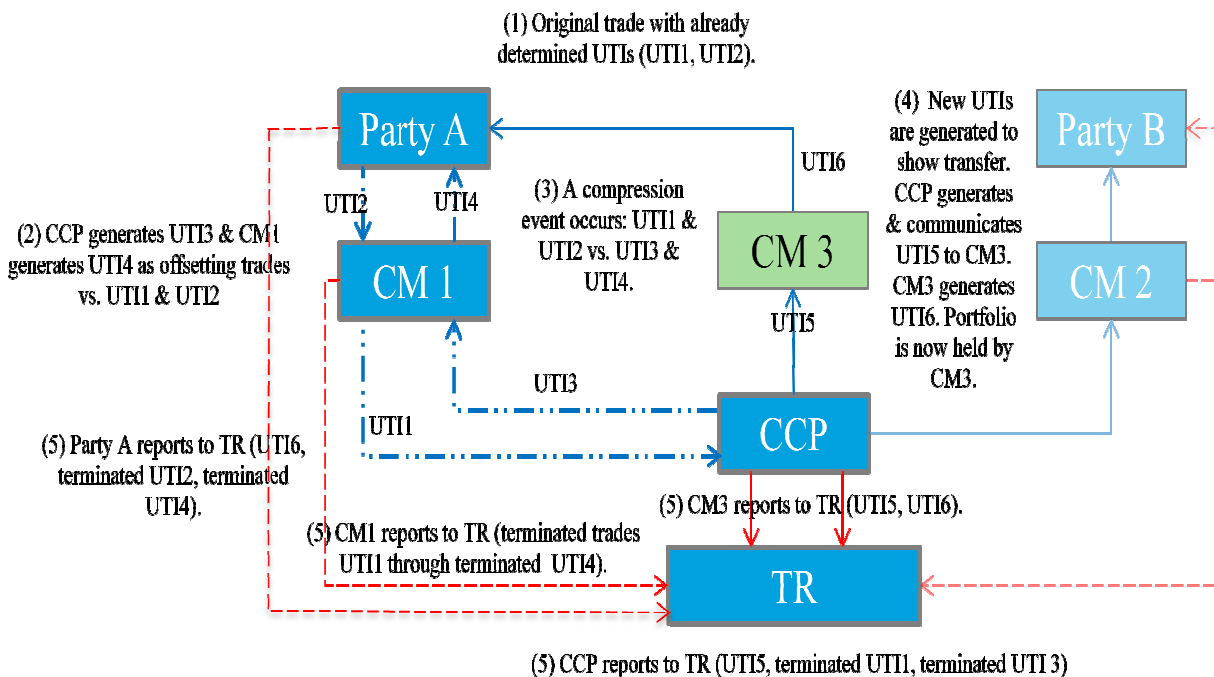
(1) Original trade with already determined UTIs (UTI1, UTI2).

Party A

UTI2

UTI4

UTI6

(2) CCP generates UTI3 & CM1 generates UTI4 as offsetting trades vs. UTI1 & UTI2

CM 1

(3) A compression event occurs: UTI1 & UTI2 vs. UTI3 & UTI4.

CM 3

(4) New UTIs are generated to show transfer. CCP generates & communicates UTI5 to CM3. CM3 generates UTI6. Portfolio is now held by CM3.

Party B

CM 2

UTI5

UTI3

UTI1

CCP

(5) Party A reports to TR (UTI6, terminated UTI2, terminated UTI4).

(5) CM3 reports to TR (UTI5, UTI6).

(5) CM1 reports to TR (terminated trades UTI1 through terminated UTI4).

TR

(5) CCP reports to TR (UTI5, terminated UTI1, terminated UTI 3)